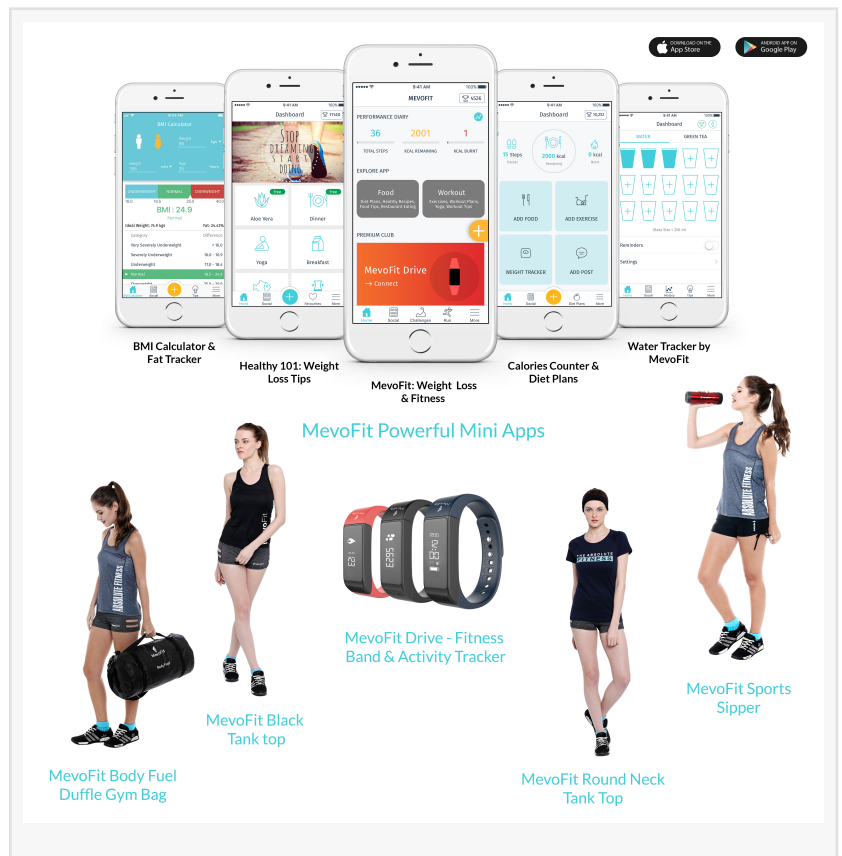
DOWNLOAD ON THE App Store

ANDROID APP ON Google Play

BMI Calculator

UNDERWEIGHT NORMAL OVERWEIGHT

BMI : 24.9

Dashboard

STOP DREAMING START DOING

Aloe Vera

Dinner

Yoga

Breakfast

9:41 AM

MEVOFIT

PERFORMANCE DIARY

36 TOTAL STEPS

2001 KCAL REMAINING

1 KCAL BURNT

EXPLORE APP

Food

Workout

PREMIUM CLUB

MevoFit Drive

→ Connect

Home Social Challenges Run More

Dashboard

2000 kcal

ADD FOOD

ADD EXERCISE

WEIGHT TRACKER

ADD POST

Dashboard

WATER GREEN TEA

Reminders

Settings

BMI Calculator & Fat Tracker

Healthy 101: Weight Loss Tips

MevoFit: Weight Loss & Fitness

Calories Counter & Diet Plans

Water Tracker by MevoFit

MevoFit Powerful Mini Apps

MevoFit Body Fuel Duffle Gym Bag

MevoFit Black Tank top

MevoFit Drive - Fitness Band & Activity Tracker

MevoFit Round Neck Tank Top

MevoFit Sports Sipper